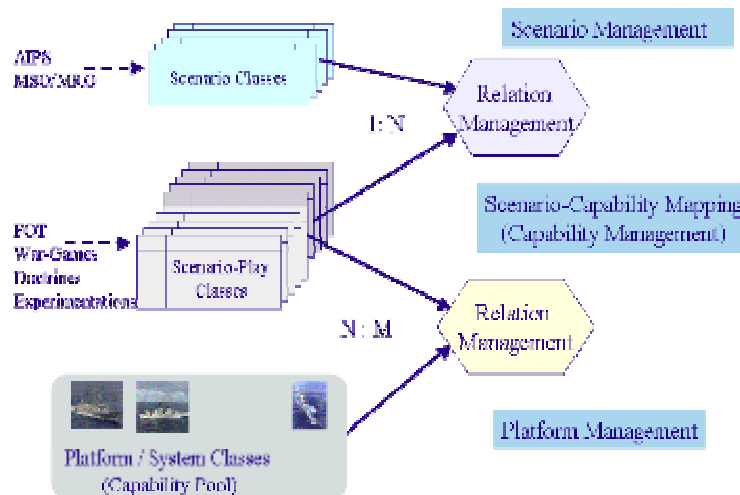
Scenario Management

AIPS
MSO/MRC

Scenario Classes

Relation
Management

1 : N

Scenario-Capability Mapping
(Capability Management)

FOT
War-Games
Doctrines
Experimentations

Scenario-Play
Classes

N : M

Relation
Management

Platform Management

Platform / System Classes
(Capability Pool)